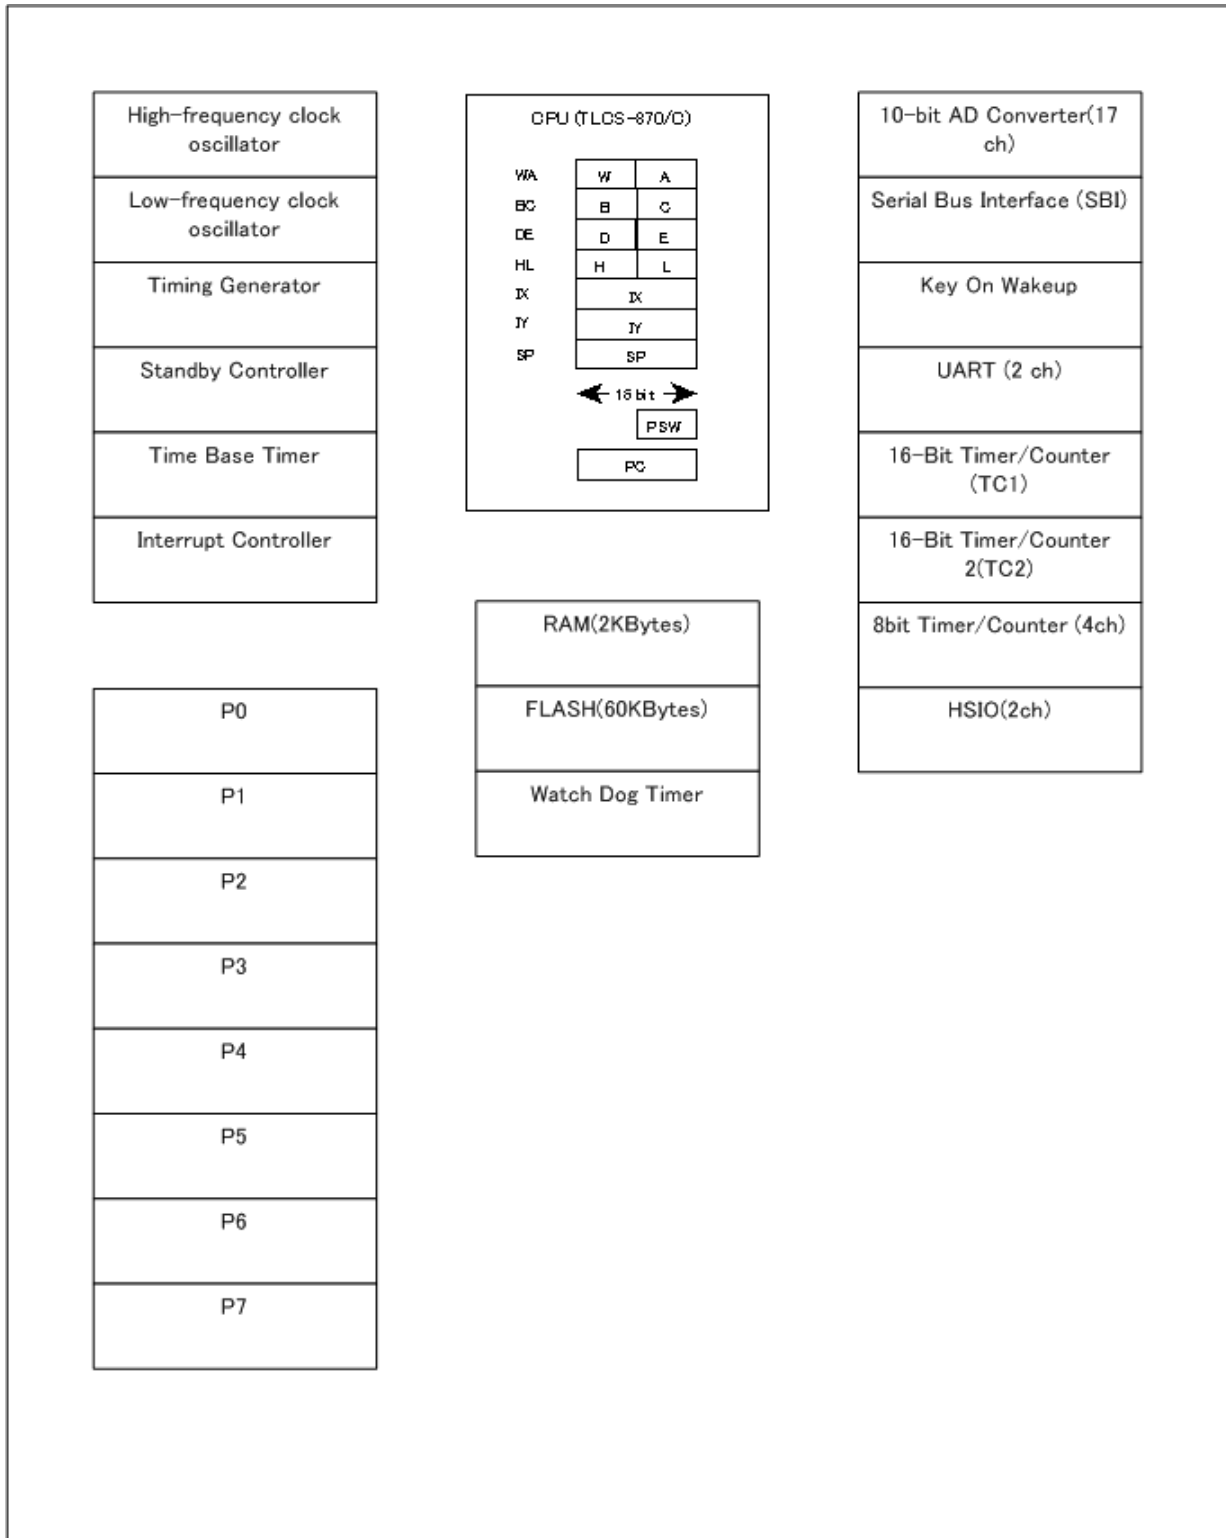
High-frequency clock oscillator

Low-frequency clock oscillator

Timing Generator

Standby Controller

Time Base Timer

Interrupt Controller

CPU (TLCS-870/C)

WA
BC
DE
HL
IX
IY
SP

W | A
B | C
D | E
H | L
IX
IY
SP

16 bit

PSW

PC

10-bit AD Converter(17 ch)

Serial Bus Interface (SBI)

Key On Wakeup

UART (2 ch)

16-Bit Timer/Counter (TC1)

16-Bit Timer/Counter 2(TC2)

8bit Timer/Counter (4ch)

HSIO(2ch)

RAM(2KBytes)

FLASH(60KBytes)

Watch Dog Timer

P0

P1

P2

P3

P4

P5

P6

P7